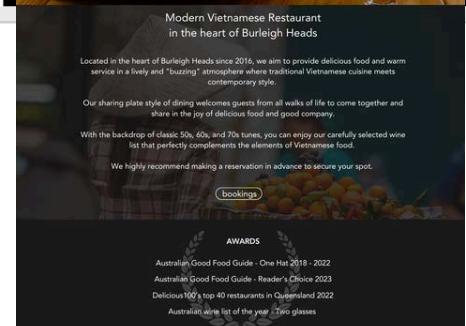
Modern Vietnamese Restaurant
in the heart of Burleigh Heads

Located in the heart of Burleigh Heads since 2016, we aim to provide delicious food and warm service in a lively and "buzzing" atmosphere where traditional Vietnamese cuisine meets contemporary style.

Our sharing plate style of dining welcomes guests from all walks of life to come together and share in the joy of delicious food and good company.

With the backdrop of classic 50s, 60s, and 70s tunes, you can enjoy our carefully selected wine list that perfectly complements the elements of Vietnamese food.

We highly recommend making a reservation in advance to secure your spot.

bookings

AWARDS

Australian Good Food Guide - One Hat 2018 - 2022

Australian Good Food Guide - Reader's Choice 2023

Delicious100's top 40 restaurants in Queensland 2022

Australian wine list of the year - Two glasses